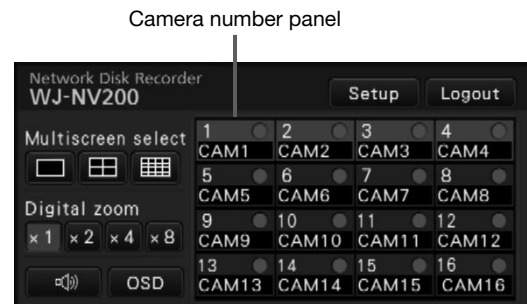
Camera number panel

Network Disk Recorder
WJ-NV200

Setup Logout

Multiscreen select

Digital zoom

×1 ×2 ×4 ×8

OSD

| 1 CAM1 | 2 CAM2 | 3 CAM3 | 4 CAM4 |
|---|---|---|---|
| 5 CAM5 | 6 CAM6 | 7 CAM7 | 8 CAM8 |
| 9 CAM9 | 10 CAM10 | 11 CAM11 | 12 CAM12 |
| 13 CAM13 | 14 CAM14 | 15 CAM15 | 16 CAM16 |